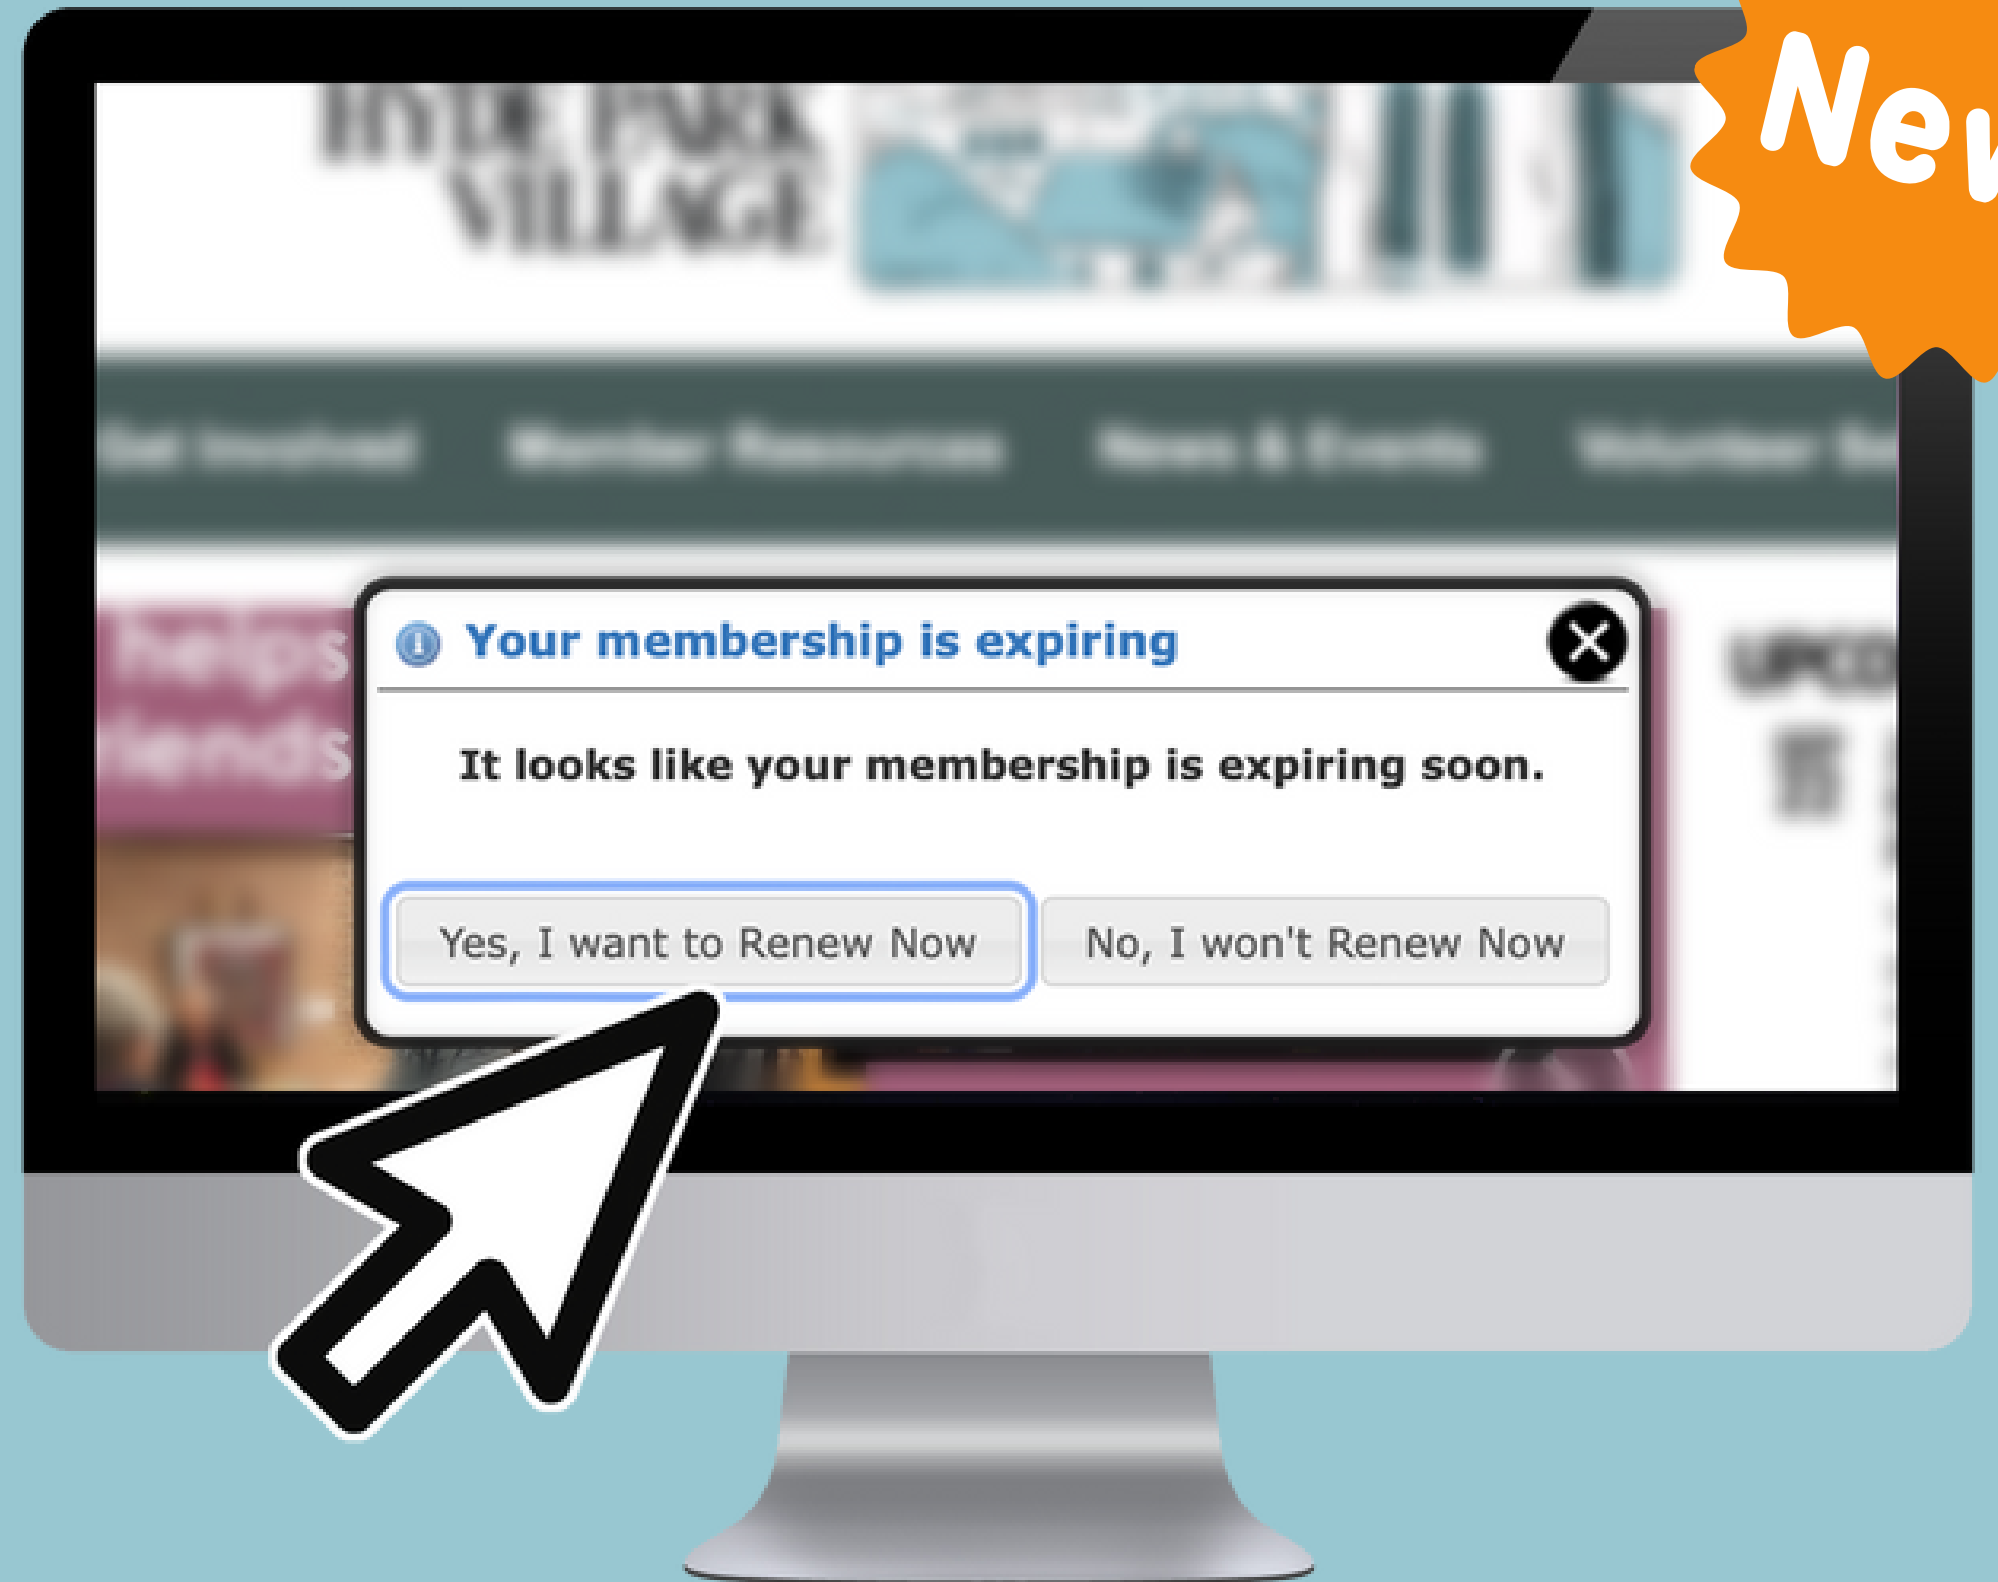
Ne

HYDE PARK VILLAGE

Get Involved Member Resources News & Events Volunteer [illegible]

helps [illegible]
friends

Your membership is expiring

It looks like your membership is expiring soon.

Yes, I want to Renew Now
No, I won't Renew Now

UPCO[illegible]